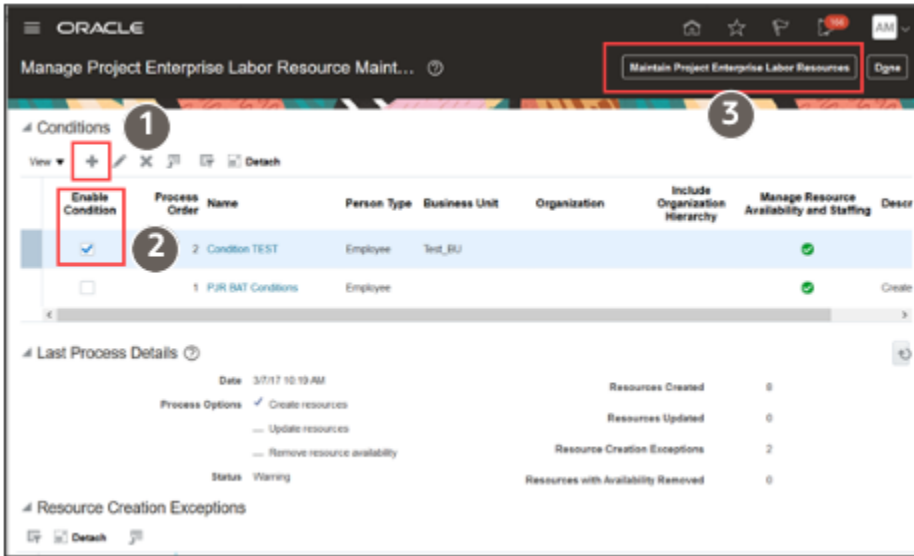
ORACLE

166 AM

Manage Project Enterprise Labor Resource Maint... ⓘ

Maintain Project Enterprise Labor Resources

Done

3

Conditions

1

View ▾ + Detach

| Enable Condition | Process Order | Name | Person Type | Business Unit | Organization | Include Organization Hierarchy | Manage Resource Availability and Staffing | Descr |
|---|---|---|---|---|---|---|---|---|
| ✓ | 2 | Condition TEST | Employee | Test_BU | | | ✓ | |
| | 1 | PJR BAT Conditions | Employee | | | | ✓ | Create |

2

Last Process Details ⓘ

Date 3/7/17 10:19 AM

Process Options ✓ Create resources

— Update resources

— Remove resource availability

Status Warning

Resources Created 8

Resources Updated 0

Resource Creation Exceptions 2

Resources with Availability Removed 0

Resource Creation Exceptions

Detach